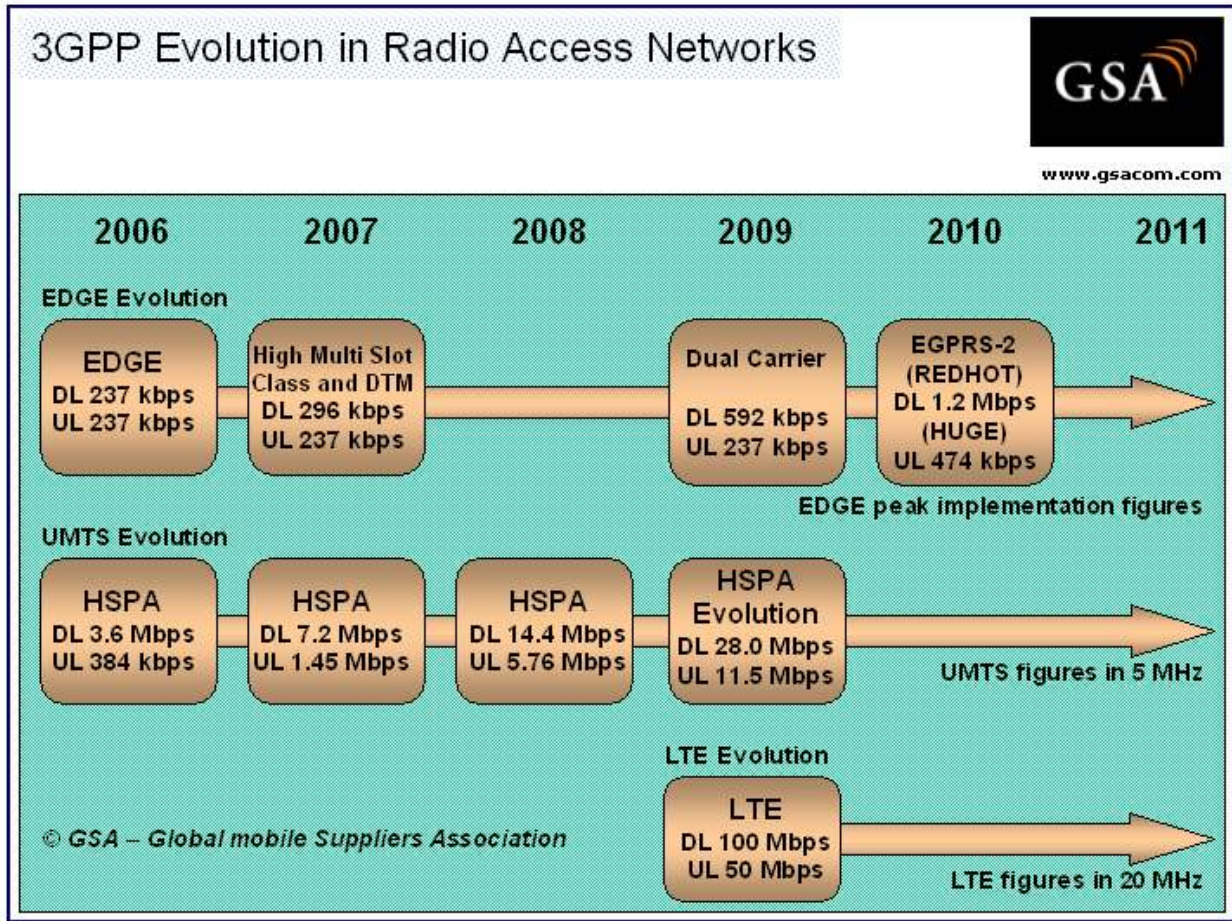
3GPP Evolution in Radio Access Networks

GSA

www.gsacom.com

2006 2007 2008 2009 2010 2011

EDGE Evolution

EDGE
DL 237 kbps
UL 237 kbps

High Multi Slot Class and DTM
DL 296 kbps
UL 237 kbps

Dual Carrier
DL 592 kbps
UL 237 kbps

EGPRS-2
(REDHOT)
DL 1.2 Mbps
(HUGE)
UL 474 kbps

EDGE peak implementation figures

UMTS Evolution

HSPA
DL 3.6 Mbps
UL 384 kbps

HSPA
DL 7.2 Mbps
UL 1.45 Mbps

HSPA
DL 14.4 Mbps
UL 5.76 Mbps

HSPA Evolution
DL 28.0 Mbps
UL 11.5 Mbps

UMTS figures in 5 MHz

LTE Evolution

LTE
DL 100 Mbps
UL 50 Mbps

© GSA – Global mobile Suppliers Association

LTE figures in 20 MHz